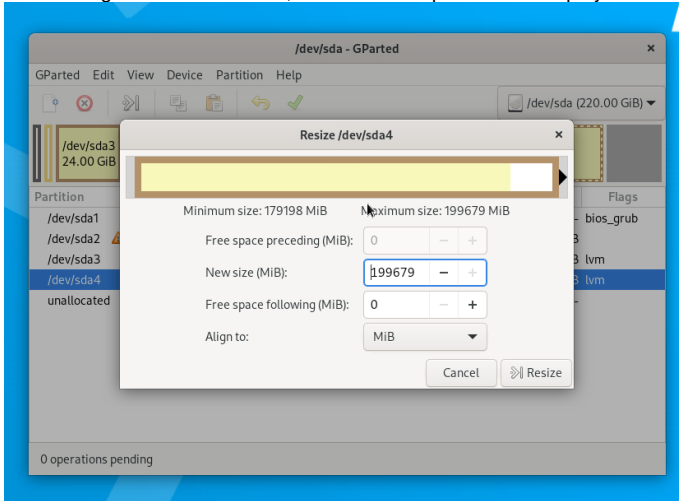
/dev/sda - GParted

GParted Edit View Device Partition Help

/dev/sda (220.00 GiB)

/dev/sda3
24.00 GiB

Partition

/dev/sda1
/dev/sda2
/dev/sda3
/dev/sda4
unallocated

Flags
bios_grub
lvm
lvm

Resize /dev/sda4

Minimum size: 179198 MiB
Maximum size: 199679 MiB

Free space preceding (MiB): 0
New size (MiB): 199679
Free space following (MiB): 0
Align to: MiB

Cancel
Resize

0 operations pending